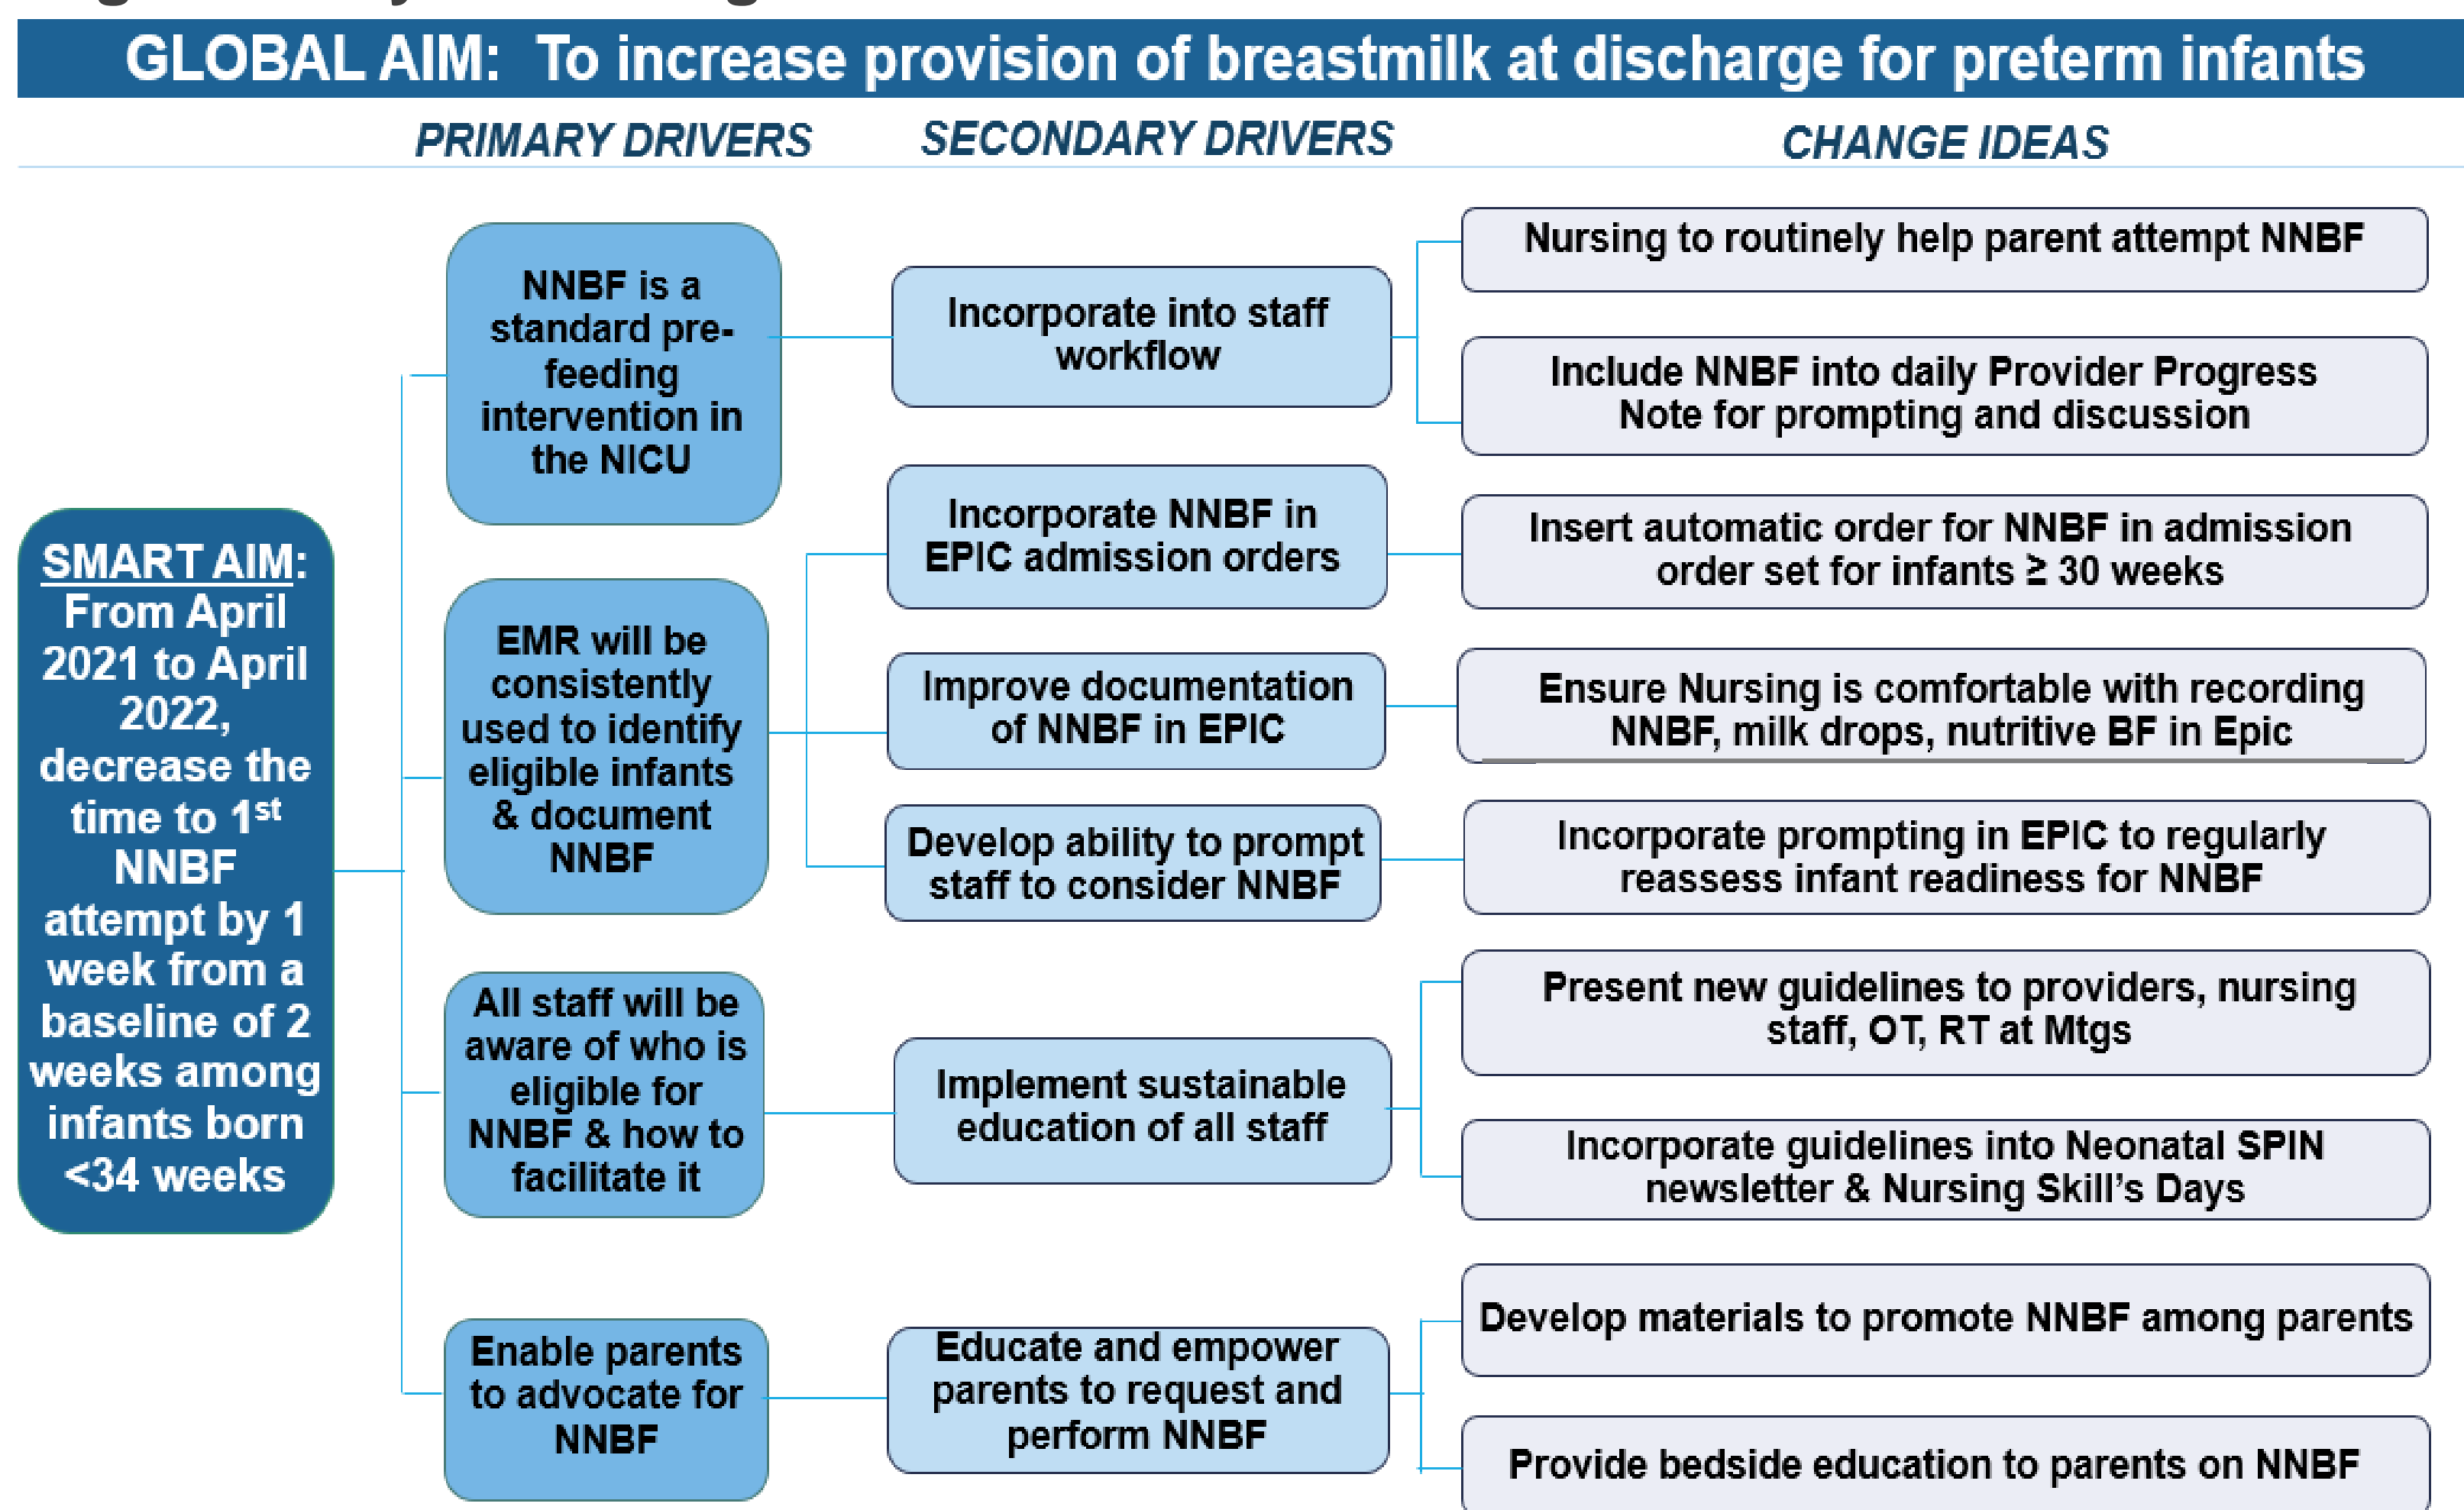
GLOBAL AIM: To increase provision of breastmilk at discharge for preterm infants

PRIMARY DRIVERS

SECONDARY DRIVERS

CHANGE IDEAS

SMART AIM: From April 2021 to April 2022, decrease the time to 1$^{st}$ NNBF attempt by 1 week from a baseline of 2 weeks among infants born <34 weeks

NNBF is a standard pre-feeding intervention in the NICU

Incorporate into staff workflow

Nursing to routinely help parent attempt NNBF

Include NNBF into daily Provider Progress Note for prompting and discussion

EMR will be consistently used to identify eligible infants & document NNBF

Incorporate NNBF in EPIC admission orders

Insert automatic order for NNBF in admission order set for infants ≥ 30 weeks

Improve documentation of NNBF in EPIC

Ensure Nursing is comfortable with recording NNBF, milk drops, nutritive BF in Epic

Develop ability to prompt staff to consider NNBF

Incorporate prompting in EPIC to regularly reassess infant readiness for NNBF

All staff will be aware of who is eligible for NNBF & how to facilitate it

Implement sustainable education of all staff

Present new guidelines to providers, nursing staff, OT, RT at Mtgs

Incorporate guidelines into Neonatal SPIN newsletter & Nursing Skill's Days

Enable parents to advocate for NNBF

Educate and empower parents to request and perform NNBF

Develop materials to promote NNBF among parents

Provide bedside education to parents on NNBF